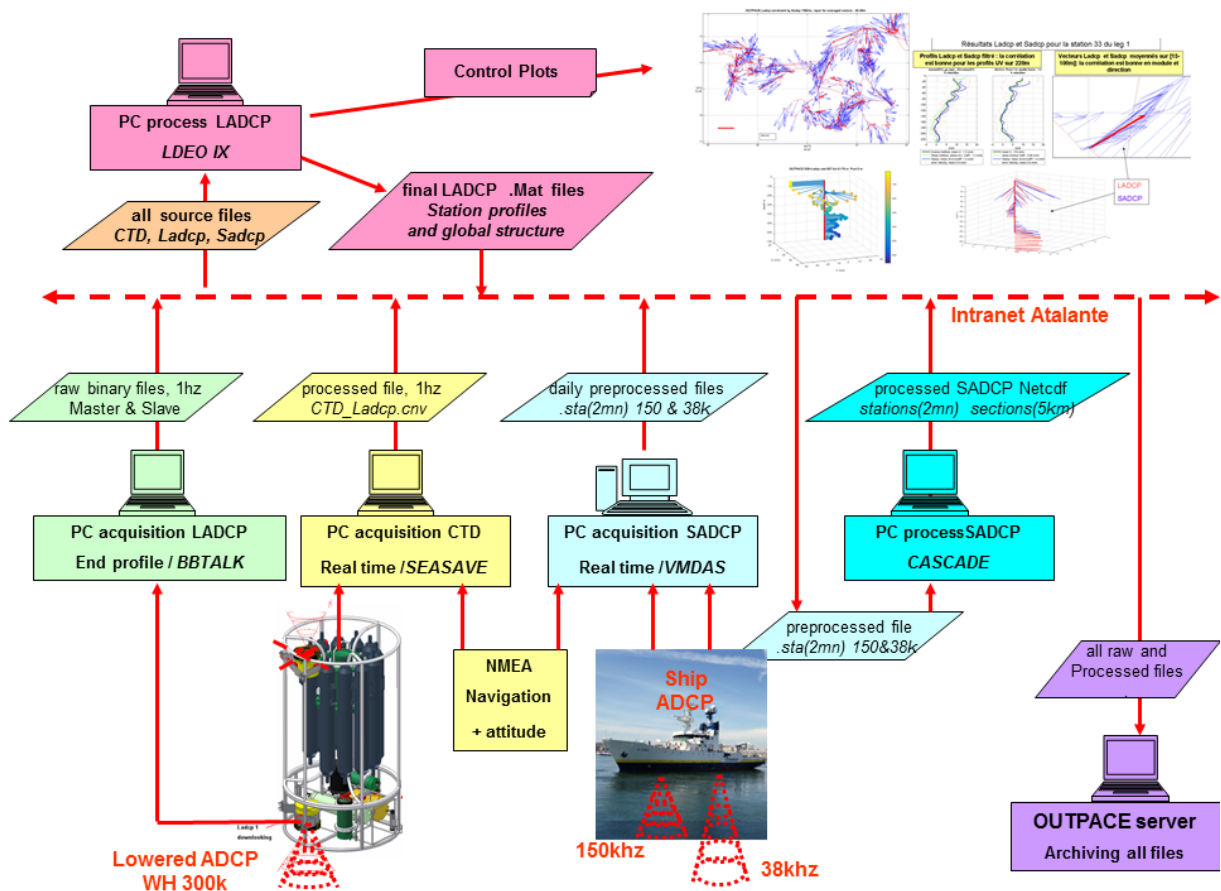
PC process LADCP
LDEO IX

Control Plots

all source files
CTD, Ladcp, Sadcp

final LADCP .Mat files
Station profiles
and global structure

Résultats Ladcp et Sadcp pour la station 33 du leg 1

Profils Ladcp et Sadcp filtré : la corrélation est bonne pour les profils UV sur 220m

Vecteurs Ladcp et Sadcp moyennés sur [15-100m]: la corrélation est bonne en module et direction

LADCP
SADCP

Intranet Atalante

raw binary files, 1hz
Master & Slave

processed file, 1hz
CTD_Ladcp.cnv

daily preprocessed files
.sta(2mn) 150 & 38k

processed SADCP Netcdf
stations(2mn) sections(5km)

PC acquisition LADCP
End profile / BBTALK

PC acquisition CTD
Real time /SEASAVE

PC acquisition SADCP
Real time /VMDAS

PC processSADCP
CASCADE

preprocessed file
.sta(2mn) 150&38k

all raw and
Processed files

NMEA
Navigation
+ attitude

Ship
ADCP

Ladcp 1
downlooking

Lowered ADCP
WH 300k

150khz

38khz

OUTPACE server
Archiving all files